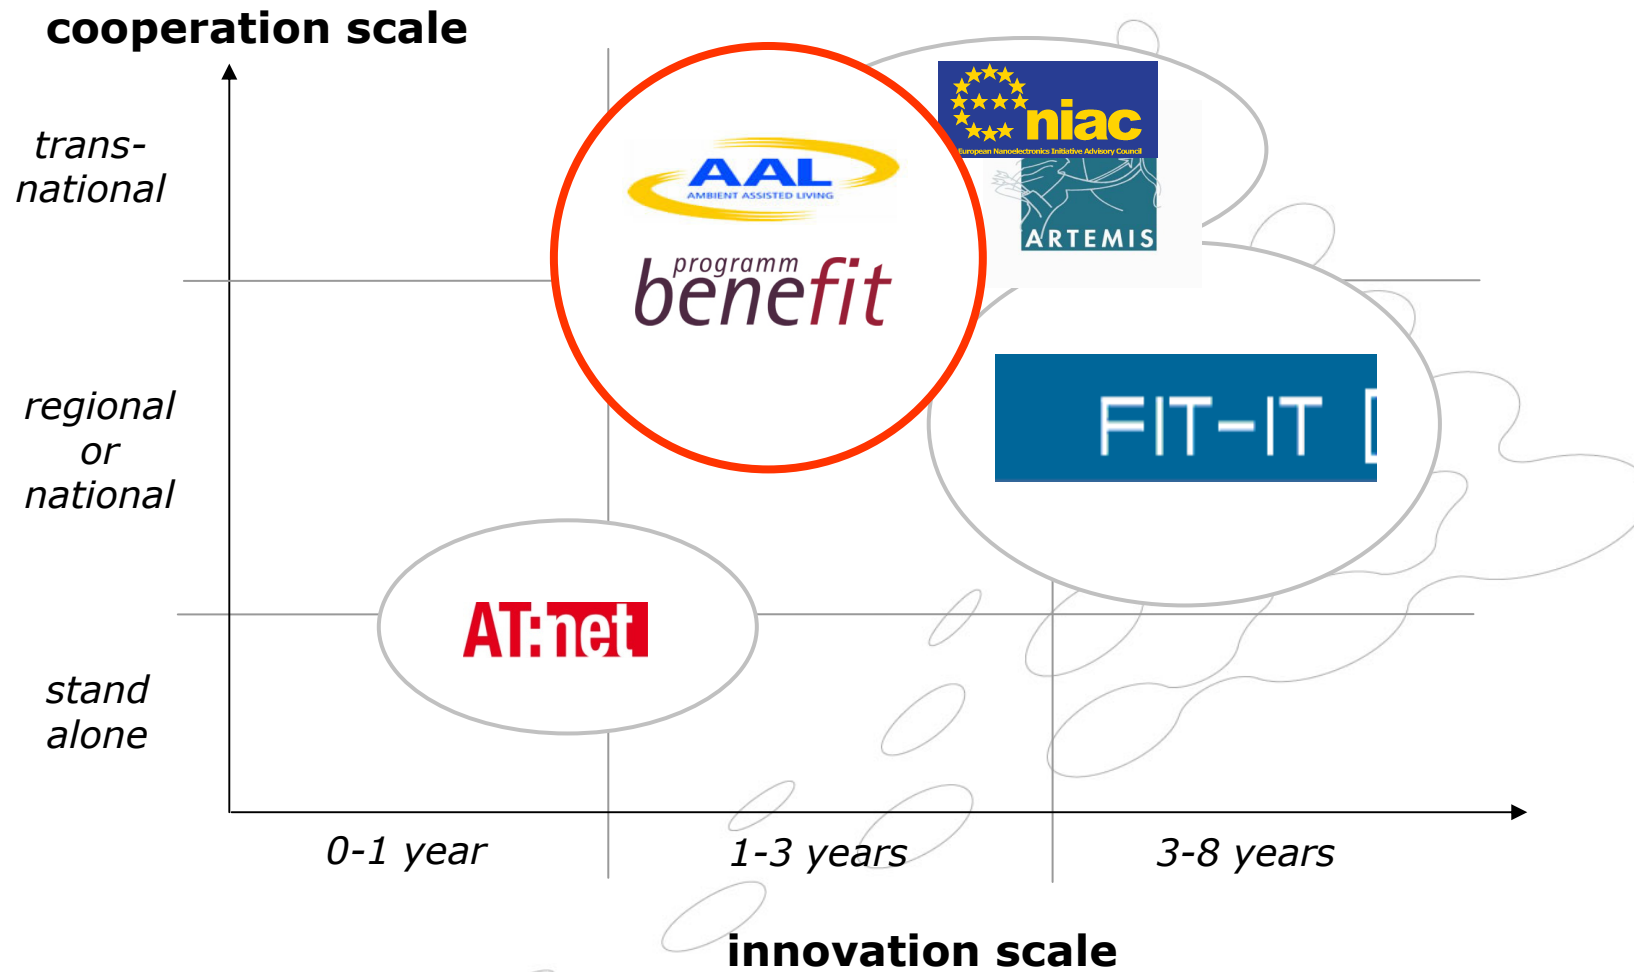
cooperation scale

trans-national

regional or national

stand alone

AAL
AMBIENT ASSISTED LIVING

programm
benefit

niac
European Nanoelectronics Initiative Advisory Council

ARTEMIS

FIT-IT

AT:net

0-1 year

1-3 years

3-8 years

innovation scale